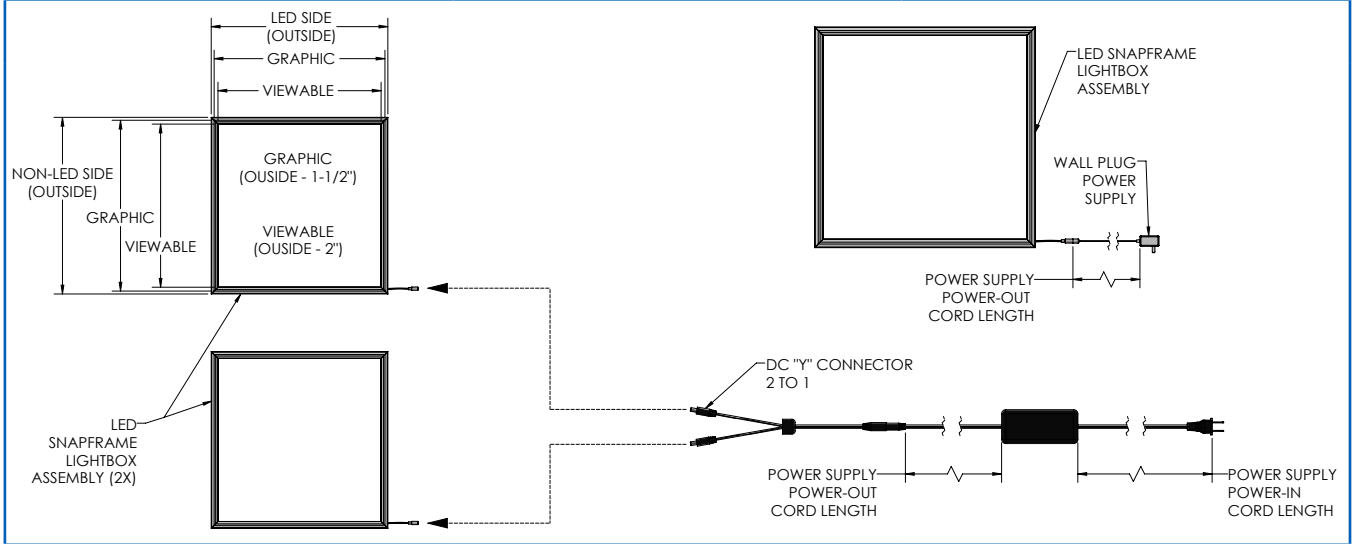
LED SIDE
(OUTSIDE)
GRAPHIC
VIEWABLE

NON-LED SIDE
(OUTSIDE)
GRAPHIC
VIEWABLE

GRAPHIC
(OUSIDE - 1-1/2")

VIEWABLE
(OUSIDE - 2")

LED SNAPFRAME LIGHTBOX ASSEMBLY

WALL PLUG POWER SUPPLY

POWER SUPPLY POWER-OUT CORD LENGTH

LED SNAPFRAME LIGHTBOX ASSEMBLY (2X)

DC "Y" CONNECTOR 2 TO 1

POWER SUPPLY POWER-OUT CORD LENGTH

POWER SUPPLY POWER-IN CORD LENGTH